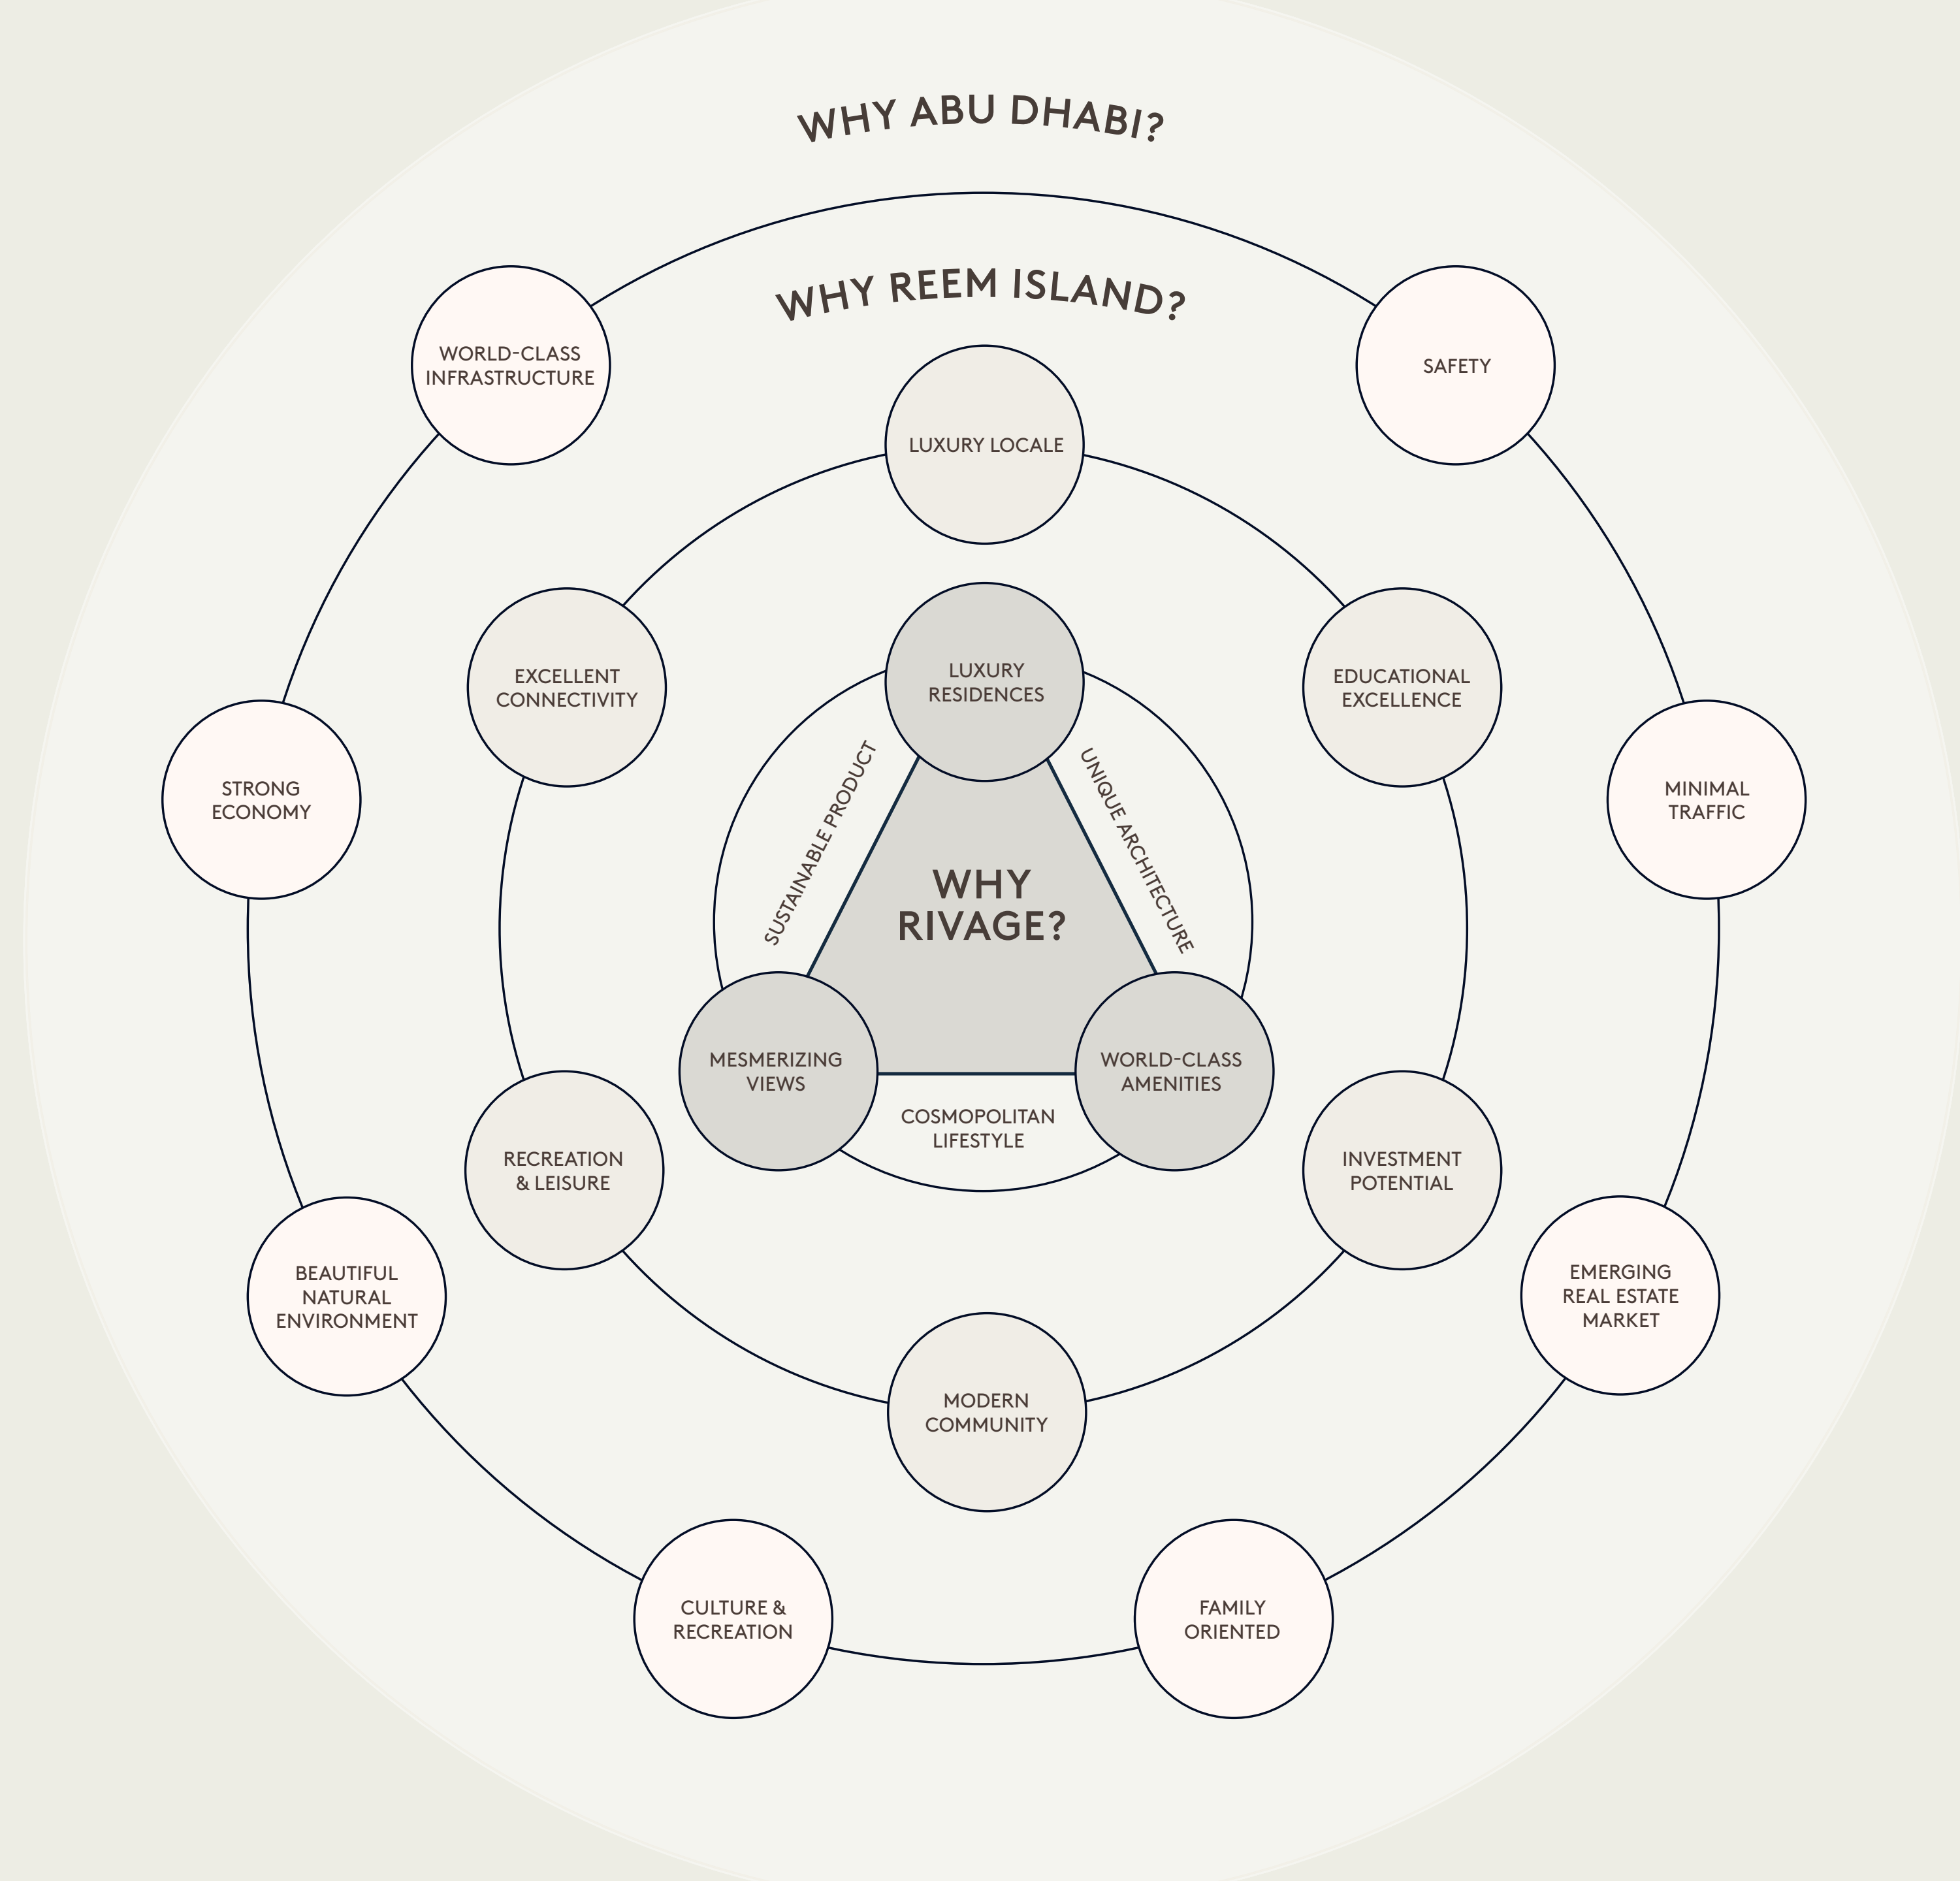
WHY ABU DHABI?

WORLD-CLASS INFRASTRUCTURE

SAFETY

WHY REEM ISLAND?

LUXURY LOCALE

EXCELLENT CONNECTIVITY

EDUCATIONAL EXCELLENCE

STRONG ECONOMY

MINIMAL TRAFFIC

LUXURY RESIDENCES

SUSTAINABLE PRODUCT

UNIQUE ARCHITECTURE

WHY RIVAGE?

MESMERIZING VIEWS

WORLD-CLASS AMENITIES

COSMOPOLITAN LIFESTYLE

RECREATION & LEISURE

INVESTMENT POTENTIAL

BEAUTIFUL NATURAL ENVIRONMENT

EMERGING REAL ESTATE MARKET

MODERN COMMUNITY

CULTURE & RECREATION

FAMILY ORIENTED